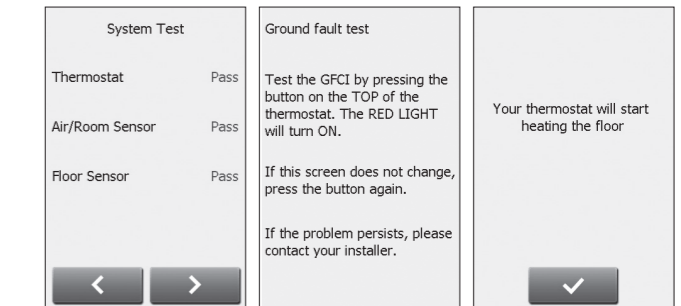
System Test

| | |
|---|---|
| Thermostat | Pass |
| Air/Room Sensor | Pass |
| Floor Sensor | Pass |

<

>

Ground fault test

Test the GFCI by pressing the button on the TOP of the thermostat. The RED LIGHT will turn ON.

If this screen does not change, press the button again.

If the problem persists, please contact your installer.

Your thermostat will start heating the floor

✓